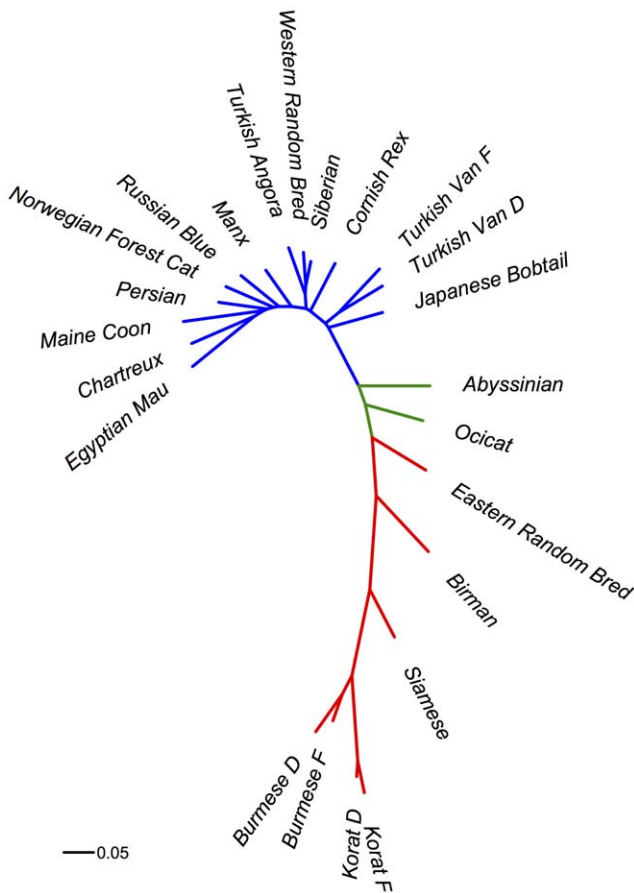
Western Random Bred
Turkish Angora
Siberian
Cornish Rex
Manx
Russian Blue
Turkish Van F
Turkish Van D
Norwegian Forest Cat
Japanese Bobtail
Persian
Maine Coon
Chartreux
Egyptian Mau
Abyssinian
Ocicat
Eastern Random Bred
Birman
Siamese
Burmese D
Burmese F
Korat D
Korat F
0.05